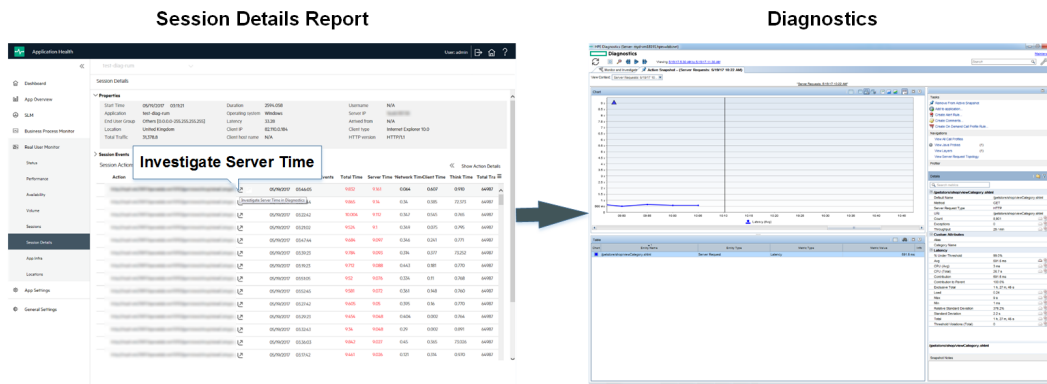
Session Details Report

Diagnostics

Application Health

User: admin

Dashboard

App Overview

SLM

Business Process Monitor

Real User Monitor

Status

Performance

Availability

Volume

Sessions

Session Details

App Infra

Locations

App Settings

General Settings

Session Details

Properties

Start Time 05/19/2017 03:11:21

Application test-diag-rum

End User Group Others [0.0.0.0-255.255.255.255]

Location United Kingdom

Total Traffic 51,776 B

Duration 2594.058

Operating system Windows

Latency 33.28

Client IP 82.115.0.184

Client host name N/A

Username N/A

Server IP

Arrived from N/A

Client type Internet Explorer 10.0

HTTP version HTTP/1.1

Session Events

Investigate Server Time

Show Action Details

Action

Investigate Server Time in Diagnostics

| | Events | Total Time | Server Time | Network Time | Client Time | Think Time | Total Tra |
|---|---|---|---|---|---|---|---|
| 05/19/2017 03:46:05 | | 11.032 | 9.161 | 0.364 | 0.607 | 0.910 | 64987 |
| 05/19/2017 03:51:52 | | 9.860 | 9.14 | 0.385 | 0.285 | 72.373 | 64987 |
| 05/19/2017 03:52:42 | | 10.006 | 9.110 | 0.364 | 0.543 | 11.365 | 64987 |
| 05/19/2017 03:51:02 | | 9.025 | 9.1 | 0.369 | 0.075 | 11.795 | 64987 |
| 05/19/2017 03:47:44 | | 9.486 | 9.097 | 0.364 | 0.241 | 11.771 | 64987 |
| 05/19/2017 03:51:35 | | 9.186 | 9.093 | 0.286 | 0.377 | 73.253 | 64987 |
| 05/19/2017 03:51:23 | | 9.173 | 9.088 | 0.443 | 0.181 | 10.770 | 64987 |
| 05/19/2017 03:51:20 | | 9.12 | 9.076 | 0.336 | 0.11 | 10.768 | 64987 |
| 05/19/2017 03:52:46 | | 9.561 | 9.072 | 0.361 | 0.148 | 10.760 | 64987 |
| 05/19/2017 03:52:42 | | 9.605 | 9.05 | 0.195 | 0.16 | 10.745 | 64987 |
| 05/19/2017 03:51:30 | | 9.456 | 9.068 | 0.406 | 0.060 | 11.744 | 64987 |
| 05/19/2017 03:52:41 | | 9.16 | 9.068 | 0.311 | 0.060 | 10.891 | 64987 |
| 05/19/2017 03:50:03 | | 9.140 | 9.037 | 0.45 | 0.165 | 73.109 | 64987 |
| 05/19/2017 03:51:42 | | 9.441 | 9.036 | 0.160 | 0.245 | 11.616 | 64987 |

Diagnostics

Server Requests

Latency (Avg)

Tasks

Details

Navigation

Profile